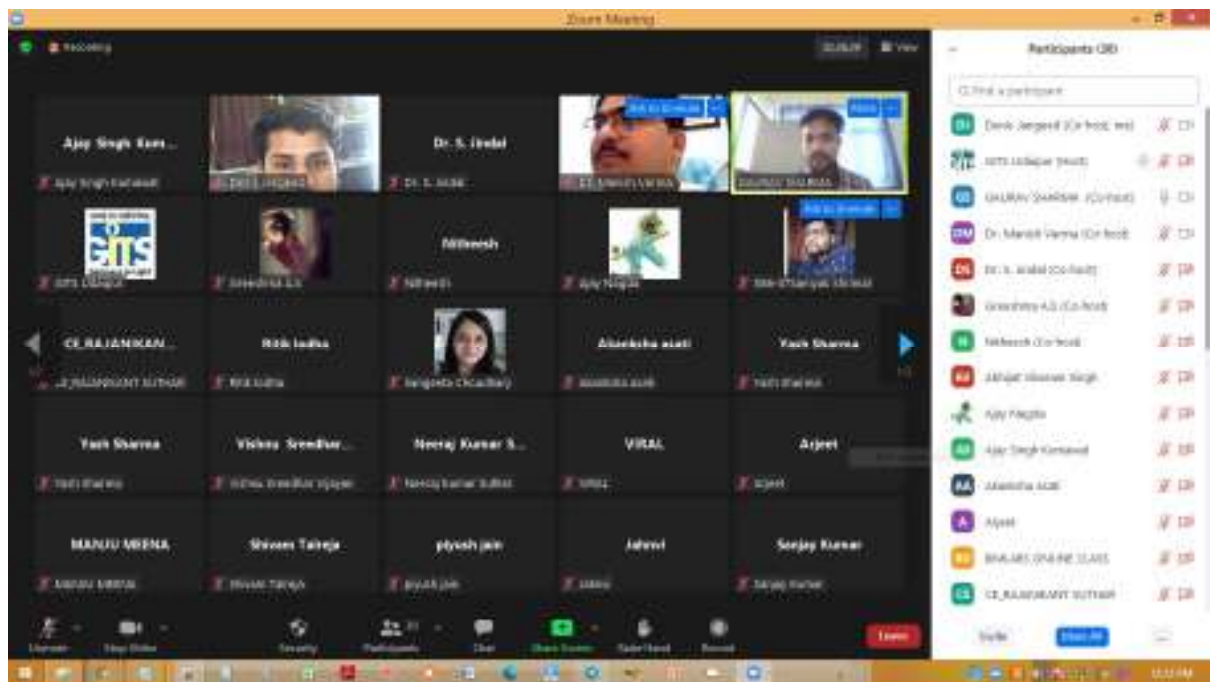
Zoom Meeting

Recording

View

Ajay Singh Kum...
Ajay Singh Kanawat
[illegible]
Dr. S. Jindal
Dr. S. Jindal
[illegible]
GAURAV SHARMA

GITS Udaipur
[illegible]
Nitheesh
Nitheesh
Ajay Nagda
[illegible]

CE_RAJANIKAN...
CE_RAJANIKANT SUTHAR
Ritik Jadha
Ritik Jadha
Sangeeta Choudhary
Akanksha asati
Akanksha asati
Yash Sharma
Yash Sharma

Yash Sharma
Yash Sharma
Vishnu Sreedhar...
Vishnu Sreedhar Vijayan
Neeraj Kumar S...
Neeraj Kumar Suthar
VIRAL
VIRAL
Arjeet
Arjeet

MANJU MEENA
MANJU MEENA
Shivam Talreja
Shivam Talreja
piyush jain
piyush jain
Jahnvi
Jahnvi
Sanjay Kumar
Sanjay Kumar

Unmute
Stop Video
Security
Participants
Chat
Share Screen
Raise Hand
Record
Leave

Participants (30)
Find a participant
Devis Jangeed (Co-host, me)
GITS Udaipur (Host)
GAURAV SHARMA (Co-host)
Dr. Manish Verma (Co-host)
Dr. S. Jindal (Co-host)
Greeshma A.S (Co-host)
Nitheesh (Co-host)
Abhijeet Vikram Singh
Ajay Nagda
Ajay Singh Kanawat
Akanksha asati
Arjeet
BHAVANS ONLINE CLASS
CE_RAJANIKANT SUTHAR
Invite
Mute All